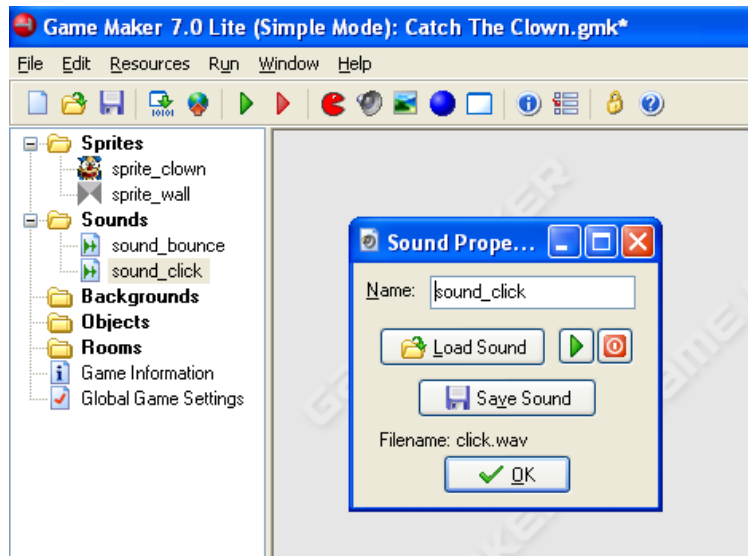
Game Maker 7.0 Lite (Simple Mode): Catch The Clown.gmk*

File Edit Resources Run Window Help

Sprites
sprite_clown
sprite_wall
Sounds
sound_bounce
sound_click
Backgrounds
Objects
Rooms
Game Information
Global Game Settings

Sound Prope...

Name: sound_click

Load Sound

Save Sound

Filename: click.wav

OK